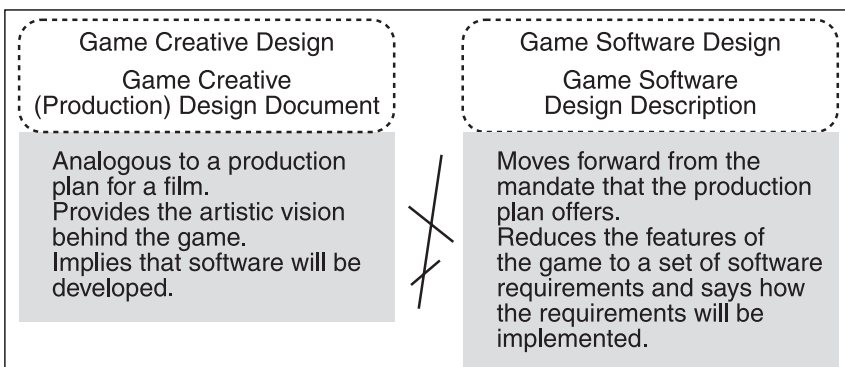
Game Creative Design

Game Creative (Production) Design Document

Analogous to a production plan for a film.
Provides the artistic vision behind the game.
Implies that software will be developed.

Game Software Design

Game Software Design Description

Moves forward from the mandate that the production plan offers.
Reduces the features of the game to a set of software requirements and says how the requirements will be implemented.